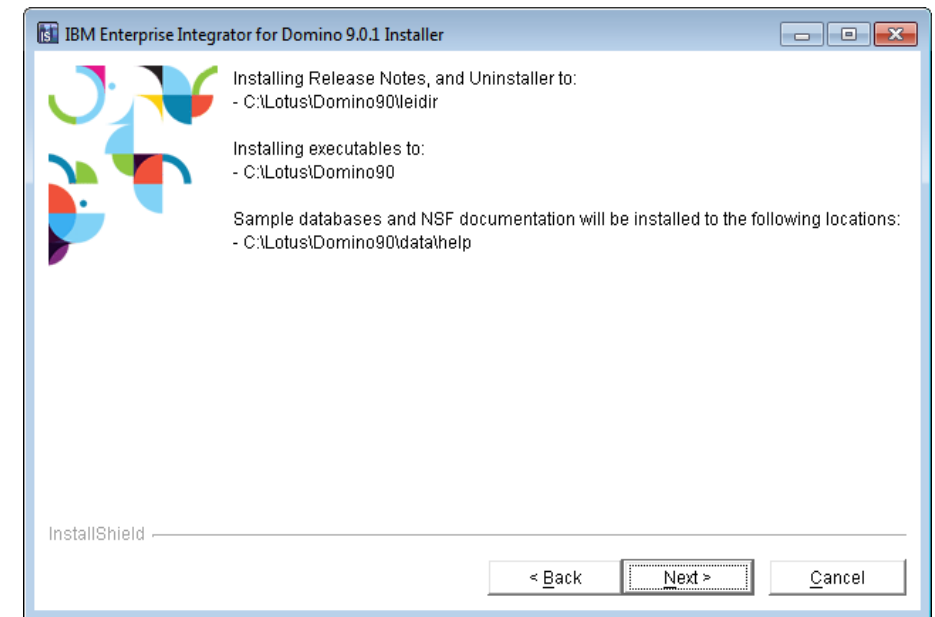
IBM Enterprise Integrator for Domino 9.0.1 Installer

Installing Release Notes, and Uninstaller to:
- C:\Lotus\Domino90\leidir

Installing executables to:
- C:\Lotus\Domino90

Sample databases and NSF documentation will be installed to the following locations:
- C:\Lotus\Domino90\data\help

InstallShield

< Back
Next >
Cancel